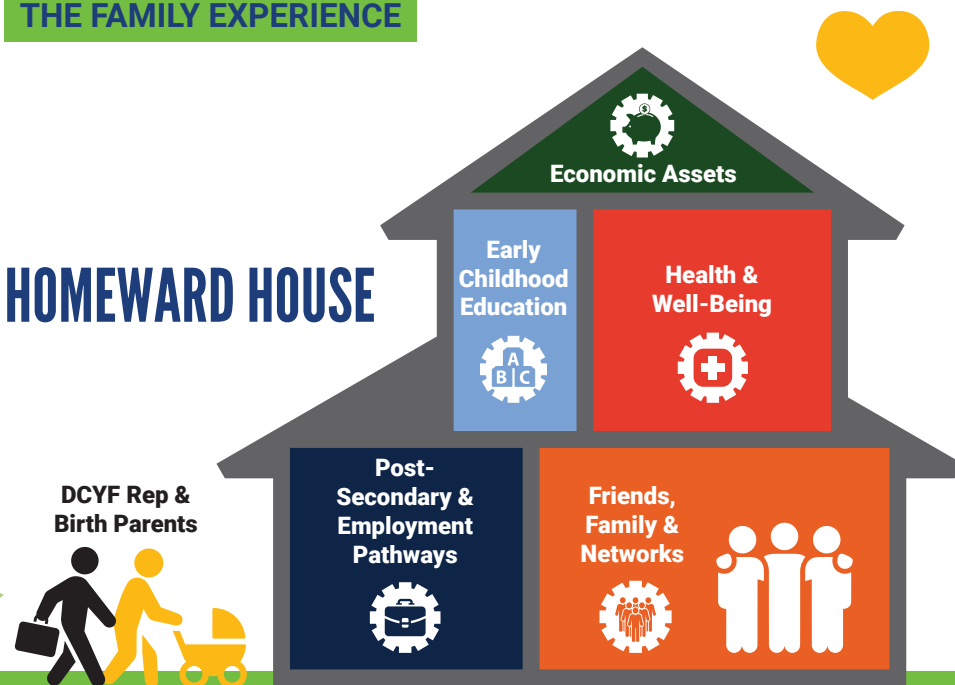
THE FAMILY EXPERIENCE

HOMEWARD HOUSE

Economic Assets

Early Childhood Education

A B C

Health & Well-Being

Post-Secondary & Employment Pathways

Friends, Family & Networks

DCYF Rep & Birth Parents